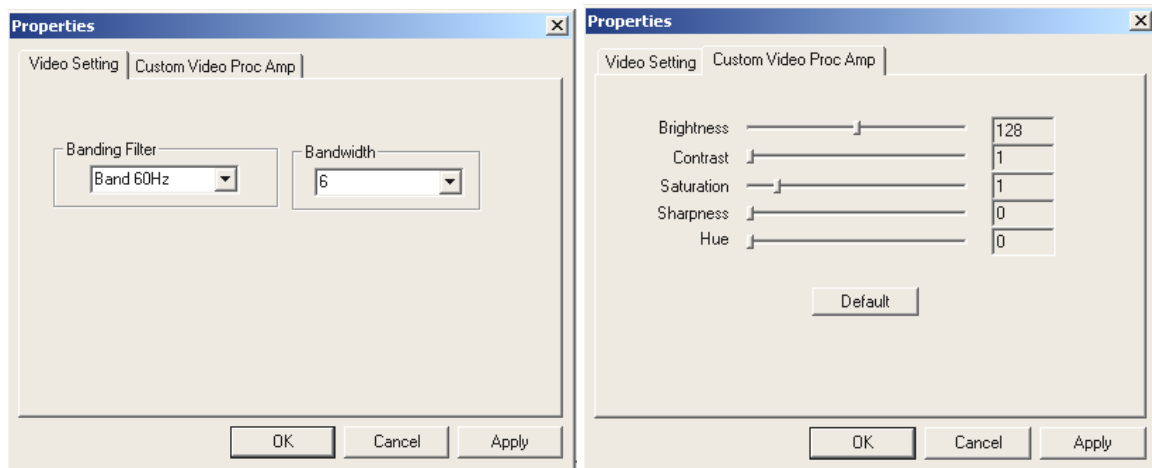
Properties

Video Setting | Custom Video Proc Amp

Banding Filter
Band 60Hz

Bandwidth
6

OK | Cancel | Apply

Properties

Video Setting | Custom Video Proc Amp

Brightness 128
Contrast 1
Saturation 1
Sharpness 0
Hue 0

Default

OK | Cancel | Apply